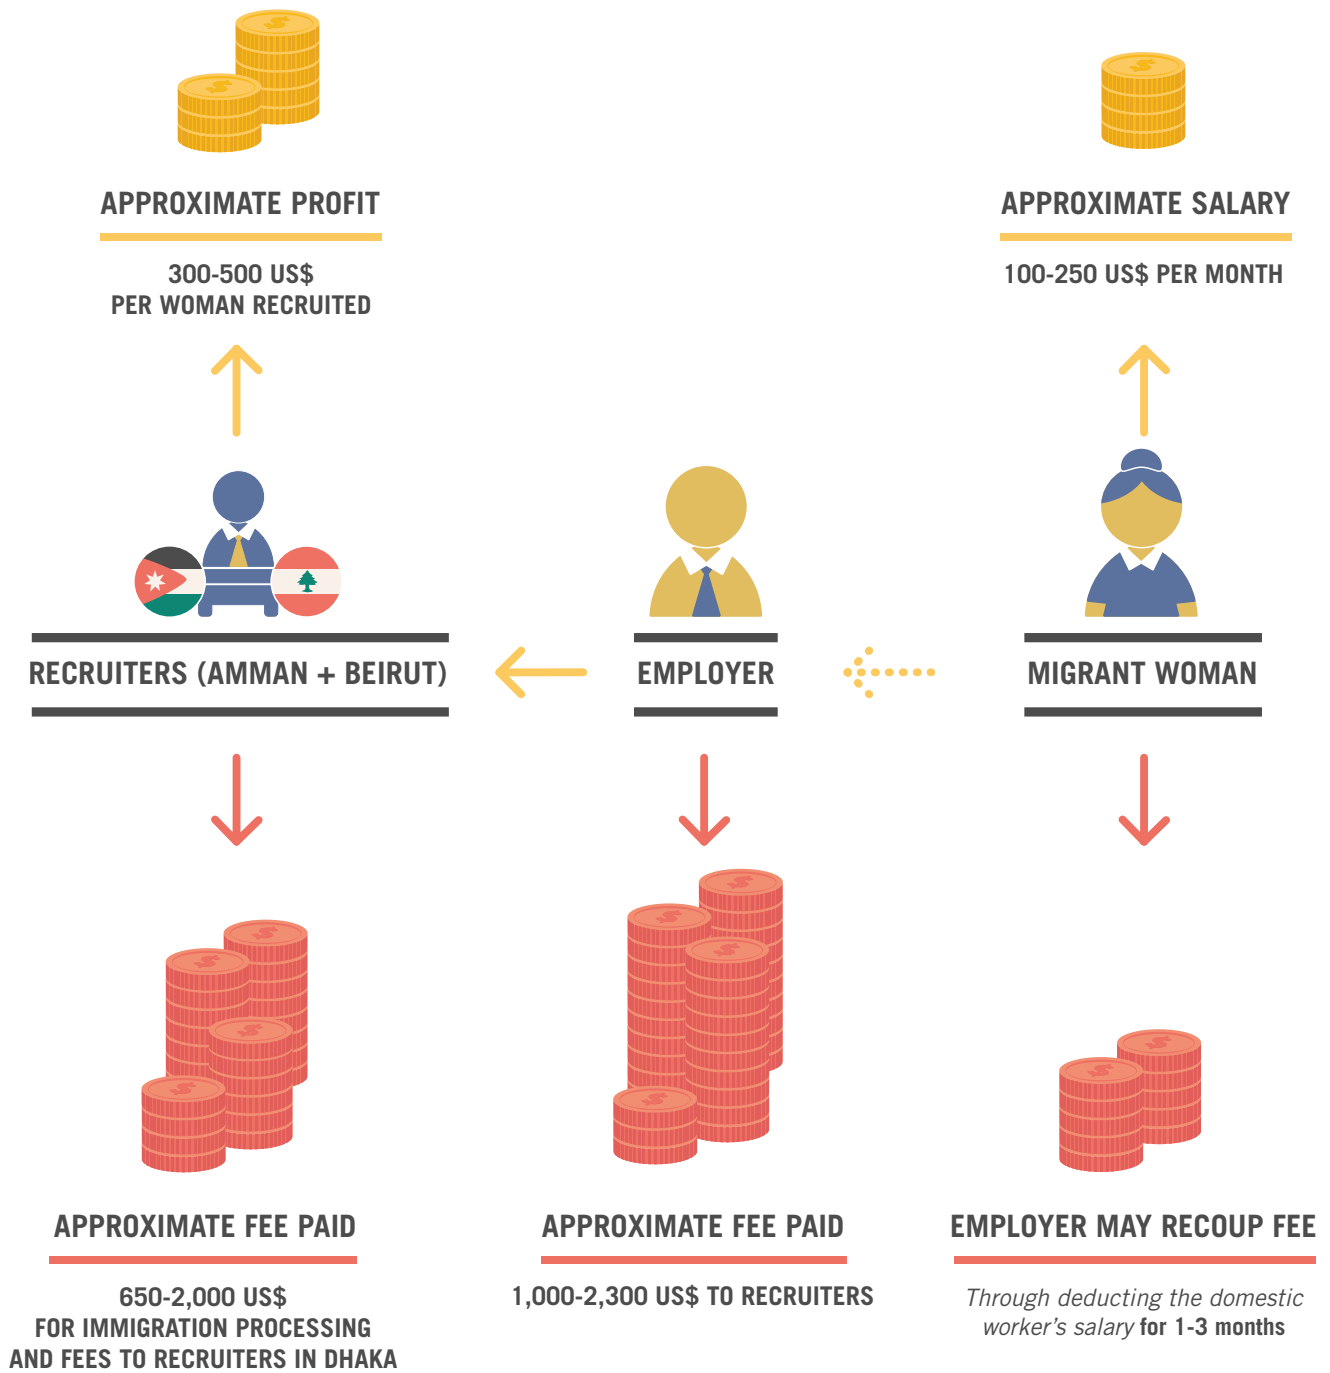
APPROXIMATE PROFIT

300-500 US$
PER WOMAN RECRUITED

APPROXIMATE SALARY

100-250 US$ PER MONTH

RECRUITERS (AMMAN + BEIRUT)

EMPLOYER

MIGRANT WOMAN

APPROXIMATE FEE PAID

650-2,000 US$
FOR IMMIGRATION PROCESSING
AND FEES TO RECRUITERS IN DHAKA

APPROXIMATE FEE PAID

1,000-2,300 US$ TO RECRUITERS

EMPLOYER MAY RECOUP FEE

Through deducting the domestic worker's salary for 1-3 months